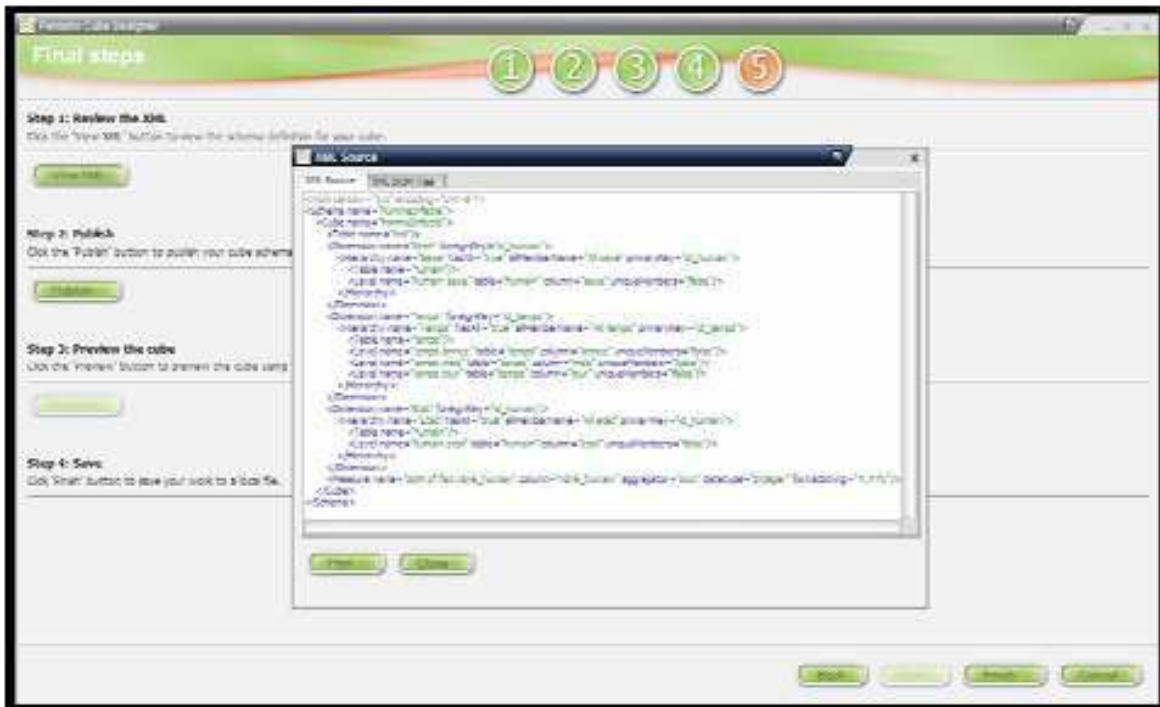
Pentaho Cube Designer

Final steps

1 2 3 4 5

Step 1: Review the XML
Click the "View XML" button to view the schema definition for your cube.

View XML

Step 2: Publish
Click the "Publish" button to publish your cube schema

Publish

Step 3: Preview the cube
Click the "Preview" button to preview the cube using

Preview

Step 4: Save
Click "Finish" button to save your work to a local file.

XML Source

XML Source | XML Don't use

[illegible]

Print Close

Back Next Finish Cancel